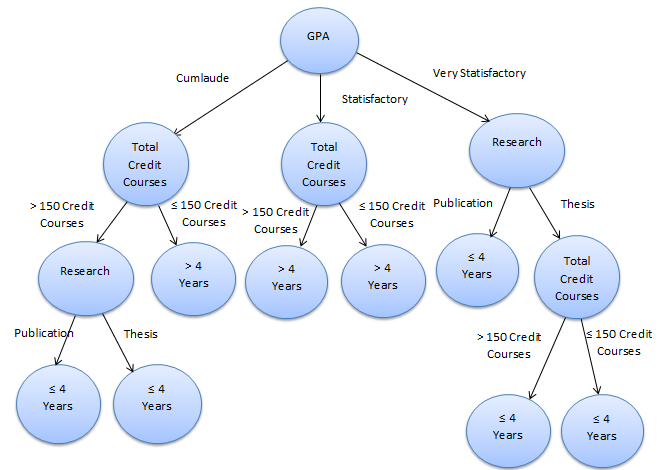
GPA

Cumlaude

Statisfactory

Very Statisfactory

Total Credit Courses

Total Credit Courses

Research

> 150 Credit Courses

≤ 150 Credit Courses

> 150 Credit Courses

≤ 150 Credit Courses

Publication

Thesis

Research

> 4 Years

> 4 Years

> 4 Years

≤ 4 Years

Total Credit Courses

Publication

Thesis

> 150 Credit Courses

≤ 150 Credit Courses

≤ 4 Years

≤ 4 Years

≤ 4 Years

≤ 4 Years